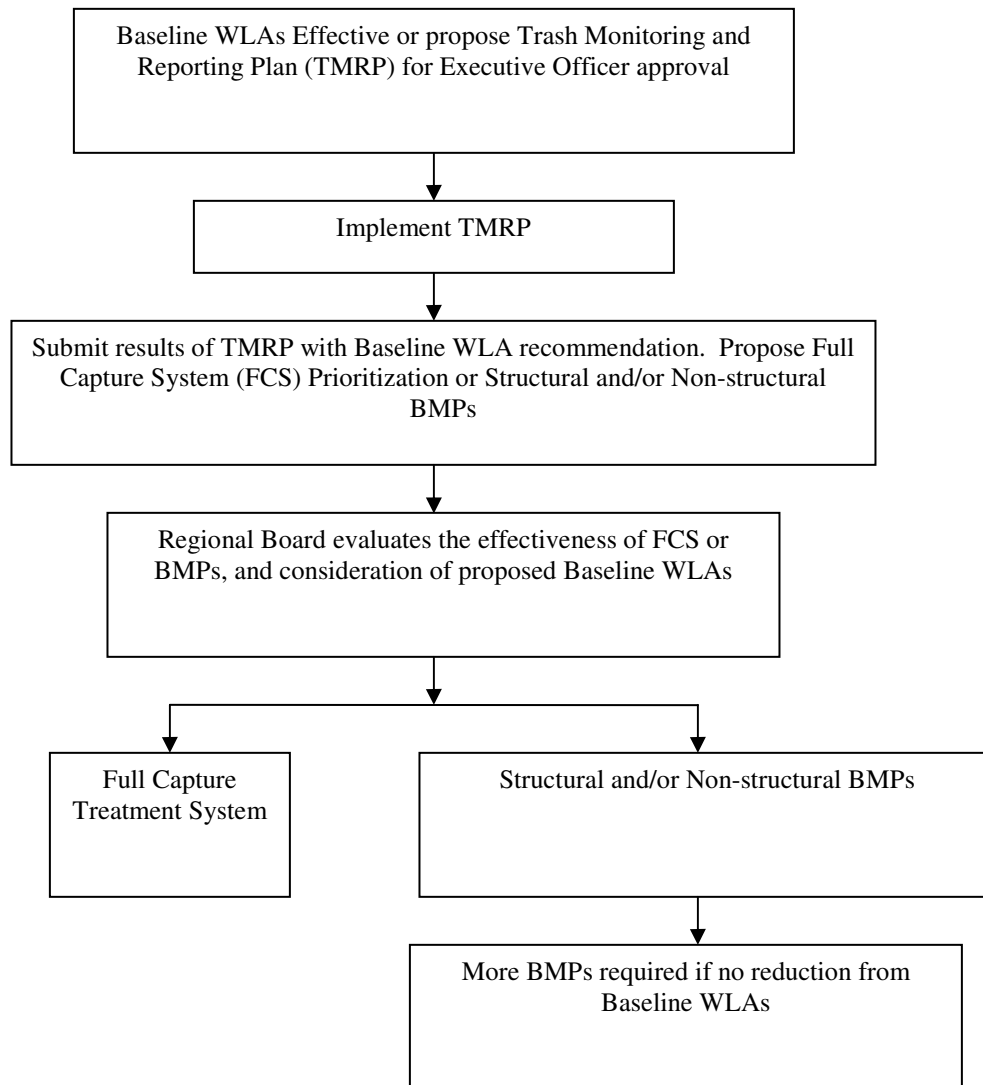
Baseline WLAs Effective or propose Trash Monitoring and Reporting Plan (TMRP) for Executive Officer approval

Implement TMRP

Submit results of TMRP with Baseline WLA recommendation. Propose Full Capture System (FCS) Prioritization or Structural and/or Non-structural BMPs

Regional Board evaluates the effectiveness of FCS or BMPs, and consideration of proposed Baseline WLAs

Full Capture Treatment System

Structural and/or Non-structural BMPs

More BMPs required if no reduction from Baseline WLAs